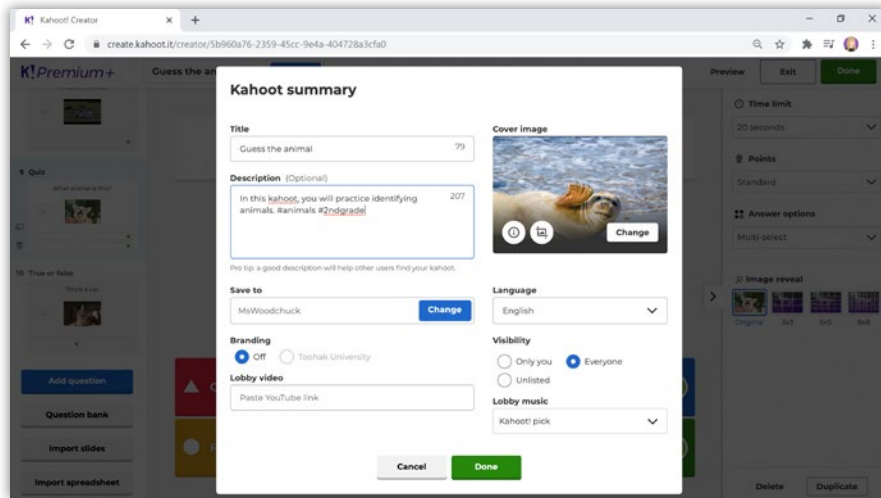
K! Kahoot! Creator ×  +

create.kahoot.it/creator/5b960a76-2359-45cc-9e4a-404728a3cfa0

K!Premium+  Guess the an

Preview  Exit  Done

9 Quiz
What animal is this?

10 True or false
This is a cat

Add question
Question bank
Import slides
Import spreadsheet

Time limit
20 seconds
Points
Standard
Answer options
Multi-select
Image reveal
Original  3x3  5x5  8x8

Delete  Duplicate

Kahoot summary

Title
Guess the animal  79

Description (Optional)
In this kahoot, you will practice identifying animals. #animals #2ndgrade  207

Pro tip: a good description will help other users find your kahoot.

Cover image
Change

Save to
MsWoodchuck  Change

Language
English

Branding
Off  Toohak University

Visibility
Only you  Everyone  Unlisted

Lobby video
Paste YouTube link

Lobby music
Kahoot! pick

Cancel  Done